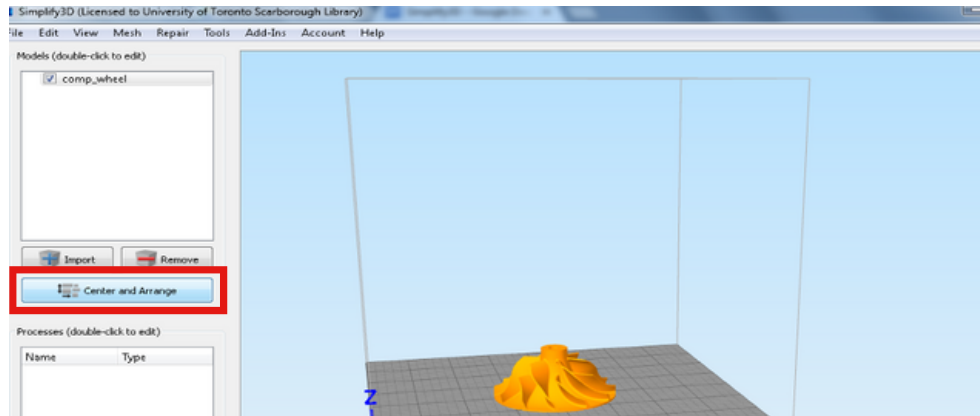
Simplify3D (Licensed to University of Toronto Scarborough Library)

ile Edit View Mesh Repair Tools Add-Ins Account Help

Models (double-click to edit)

comp_wheel

Import

Remove

Center and Arrange

Processes (double-click to edit)

| Name | Type |
|---|---|

Z